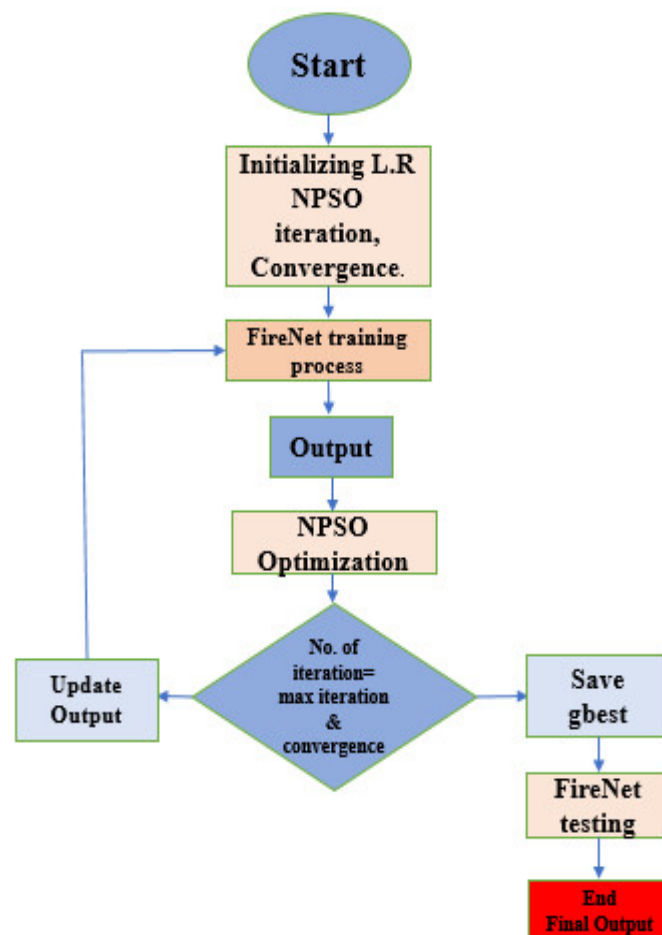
Start

Initializing L.R NPSO iteration, Convergence.

FireNet training process

Output

NPSO Optimization

No. of iteration= max iteration & convergence

Update Output

Save gbest

FireNet testing

End Final Output